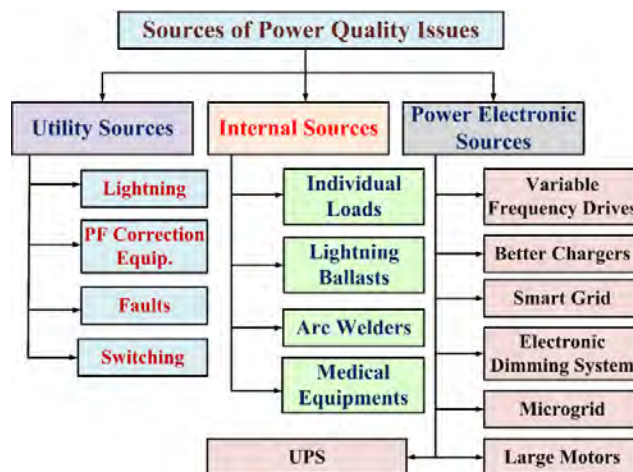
Sources of Power Quality Issues

Utility Sources

Lightning

PF Correction Equip.

Faults

Switching

Internal Sources

Individual Loads

Lightning Ballasts

Arc Welders

Medical Equipments

Power Electronic Sources

Variable Frequency Drives

Better Chargers

Smart Grid

Electronic Dimming System

Microgrid

Large Motors

UPS